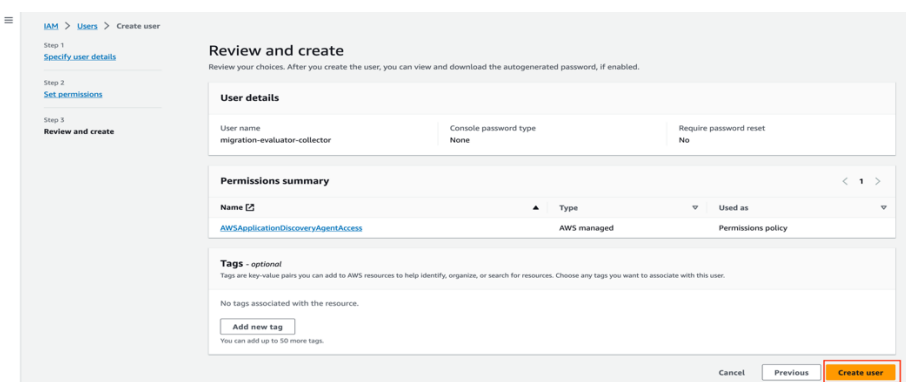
IAM > Users > Create user

Step 1
Specify user details

Step 2
Set permissions

Step 3
Review and create

Review and create

Review your choices. After you create the user, you can view and download the autogenerated password, if enabled.

User details

| User name | Console password type | Require password reset |
|---|---|---|
| migration-evaluator-collector | None | No |

Permissions summary

< 1 >

| Name | Type | Used as |
|---|---|---|
| AWSApplicationDiscoveryAgentAccess | AWS managed | Permissions policy |

Tags - optional

Tags are key-value pairs you can add to AWS resources to help identify, organize, or search for resources. Choose any tags you want to associate with this user.

No tags associated with the resource.

Add new tag

You can add up to 50 more tags.

Cancel Previous Create user